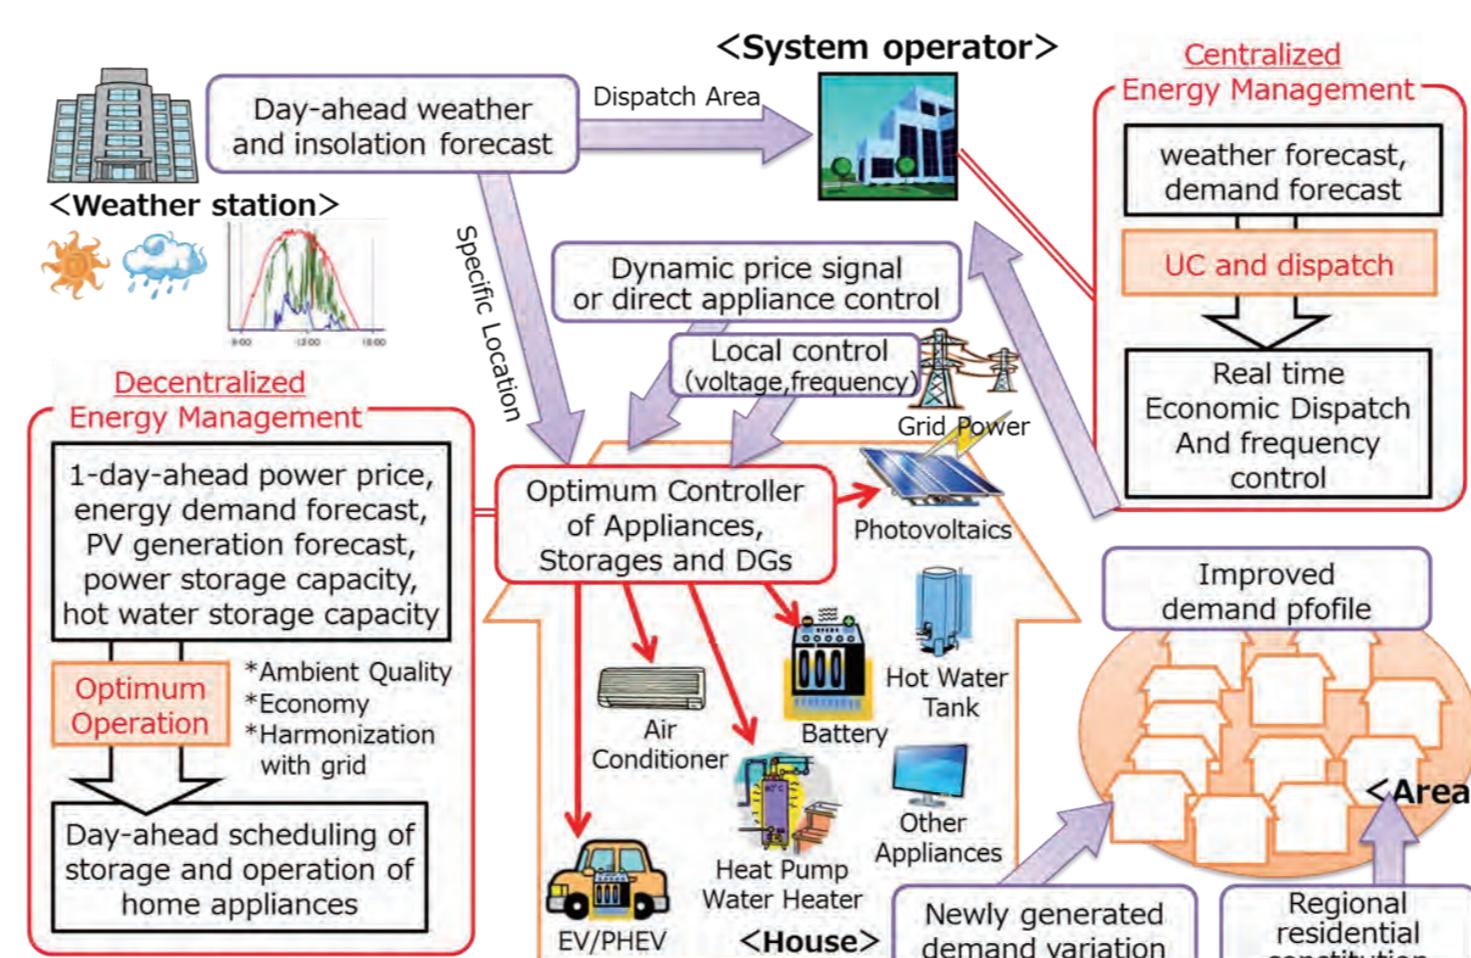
<System operator>

Centralized Energy Management

weather forecast, demand forecast

UC and dispatch

Real time Economic Dispatch And frequency control

Day-ahead weather and insolation forecast

Dispatch Area

<Weather station>

9:00 12:00 15:00

Specific Location

Dynamic price signal or direct appliance control

Local control (voltage,frequency)

Grid Power

Decentralized Energy Management

1-day-ahead power price, energy demand forecast, PV generation forecast, power storage capacity, hot water storage capacity

Optimum Operation

*Ambient Quality
*Economy
*Harmonization with grid

Day-ahead scheduling of storage and operation of home appliances

Optimum Controller of Appliances, Storages and DGs

Photovoltaics

Air Conditioner

Battery

Hot Water Tank

Heat Pump Water Heater

Other Appliances

EV/PHEV

<House>

Improved demand pfofile

<Area

Newly generated demand variation

Regional residential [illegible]